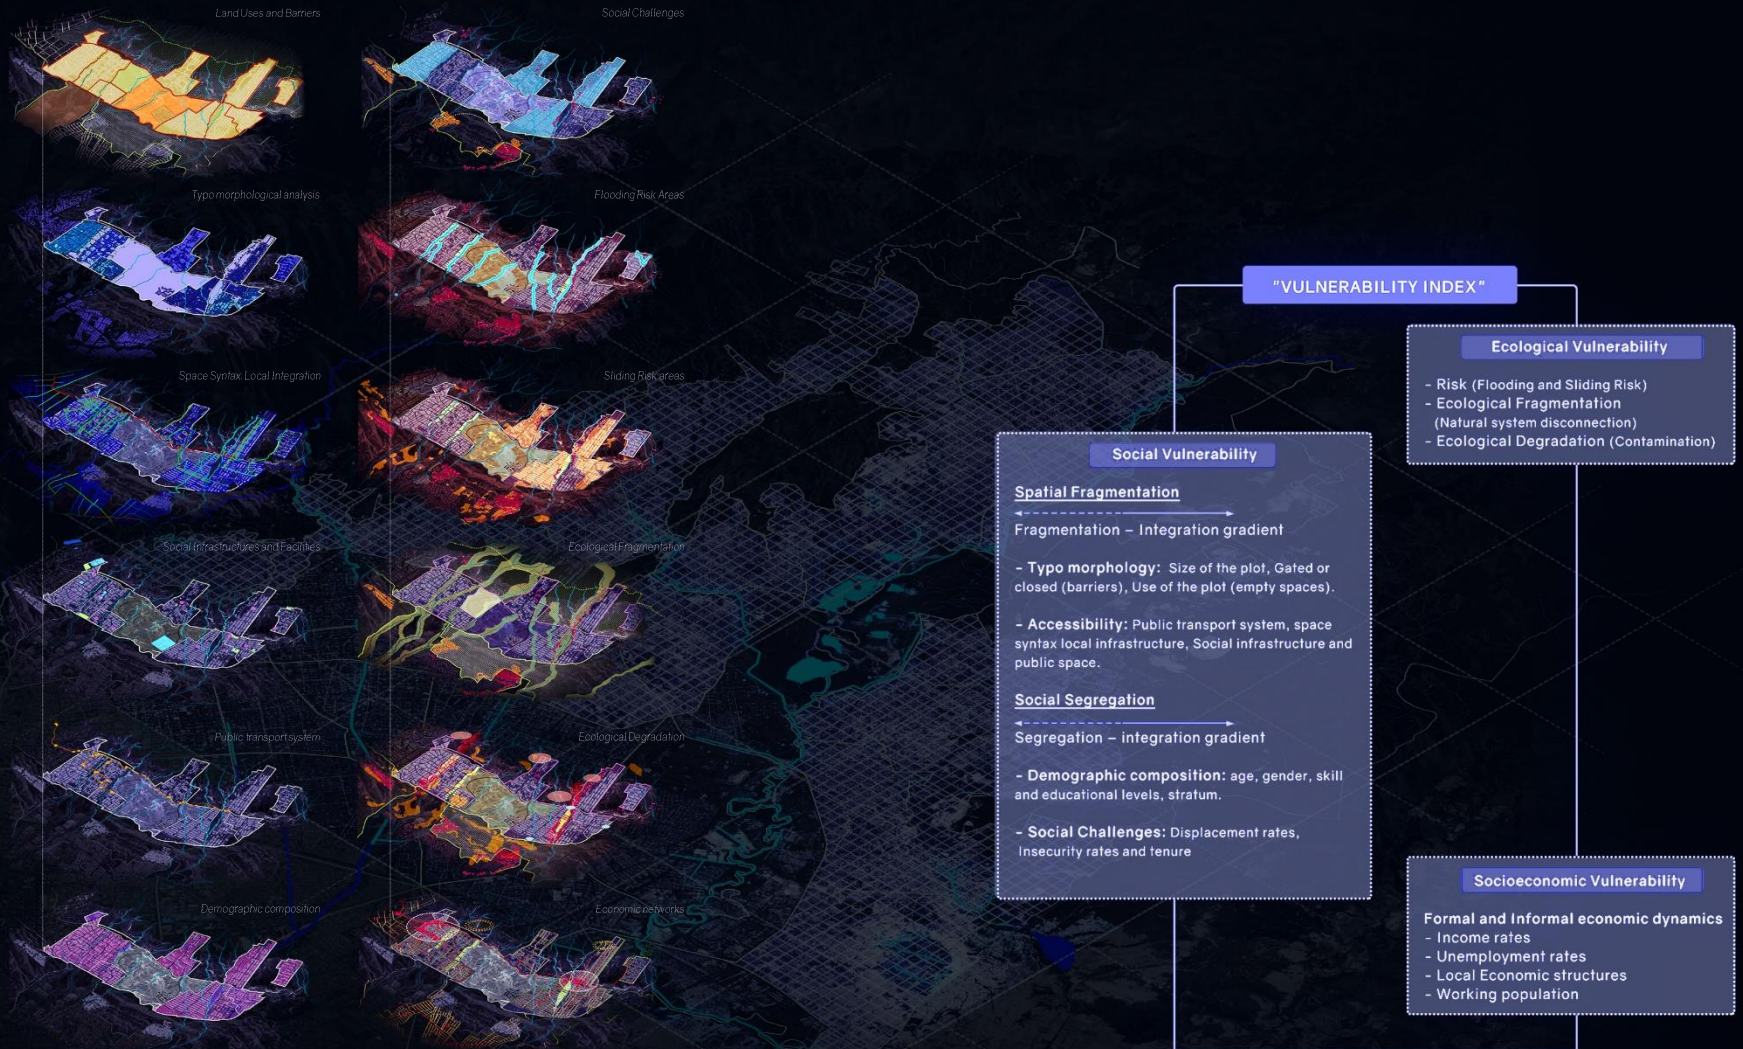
Land Uses and Barriers

Social Challenges

Typo morphological analysis

Flooding Risk Areas

Space Syntax Local Integration

Sliding Risk areas

Social Infrastructures and Facilities

Ecological Fragmentation

Public transport system

Ecological Degradation

Demographic composition

Economic networks

"VULNERABILITY INDEX"

Ecological Vulnerability

- Risk (Flooding and Sliding Risk)
- Ecological Fragmentation (Natural system disconnection)
- Ecological Degradation (Contamination)

Social Vulnerability

Spatial Fragmentation

Fragmentation – Integration gradient

- Typo morphology: Size of the plot, Gated or closed (barriers), Use of the plot (empty spaces).

- Accessibility: Public transport system, space syntax local infrastructure, Social infrastructure and public space.

Social Segregation

Segregation – integration gradient

- Demographic composition: age, gender, skill and educational levels, stratum.

- Social Challenges: Displacement rates, Insecurity rates and tenure

Socioeconomic Vulnerability

Formal and Informal economic dynamics
- Income rates
- Unemployment rates
- Local Economic structures
- Working population